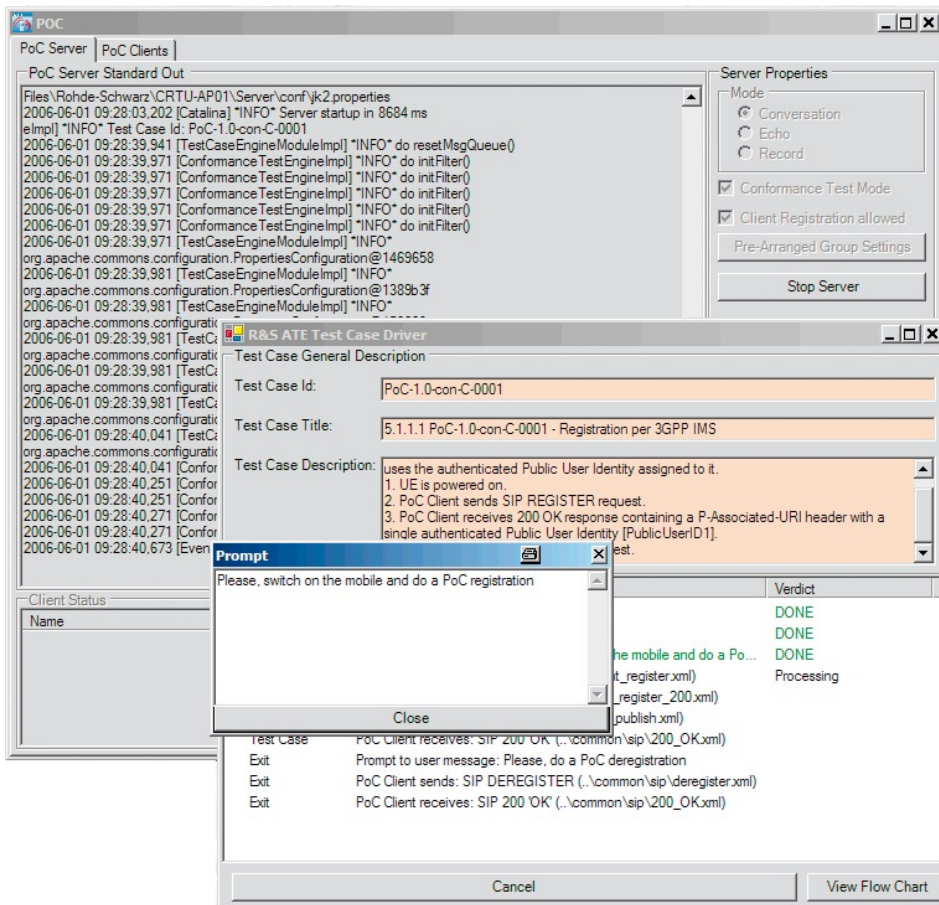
POC

PoC Server | PoC Clients

PoC Server Standard Out

Files\Rohde-Schwarz\CRTU-AP01\Server\conf\jk2.properties
2006-06-01 09:28:03,202 [Catalina] *INFO* Server startup in 8684 ms
eImpl] *INFO* Test Case Id: PoC-1.0-con-C-0001
2006-06-01 09:28:39,941 [TestCaseEngineModuleImpl] *INFO* do resetMsgQueue()
2006-06-01 09:28:39,971 [ConformanceTestEngineImpl] *INFO* do initFilter()
2006-06-01 09:28:39,971 [ConformanceTestEngineImpl] *INFO* do initFilter()
2006-06-01 09:28:39,971 [ConformanceTestEngineImpl] *INFO* do initFilter()
2006-06-01 09:28:39,971 [ConformanceTestEngineImpl] *INFO* do initFilter()
2006-06-01 09:28:39,971 [ConformanceTestEngineImpl] *INFO* do initFilter()
2006-06-01 09:28:39,971 [TestCaseEngineModuleImpl] *INFO*
org.apache.commons.configuration.PropertiesConfiguration@1469658
2006-06-01 09:28:39,981 [TestCaseEngineModuleImpl] *INFO*
org.apache.commons.configuration.PropertiesConfiguration@1389b3f
2006-06-01 09:28:39,981 [TestCaseEngineModuleImpl] *INFO*
org.apache.commons.configuratic
2006-06-01 09:28:39,981 [TestCa
org.apache.commons.configuratic
2006-06-01 09:28:39,981 [TestCa
org.apache.commons.configuratic
2006-06-01 09:28:39,981 [TestCa
org.apache.commons.configuratic
2006-06-01 09:28:40,041 [TestCa
org.apache.commons.configuratic
2006-06-01 09:28:40,041 [Confor
2006-06-01 09:28:40,251 [Confor
2006-06-01 09:28:40,251 [Confor
2006-06-01 09:28:40,271 [Confor
2006-06-01 09:28:40,271 [Confor
2006-06-01 09:28:40,673 [Even

Server Properties
Mode
Conversation
Echo
Record
Conformance Test Mode
Client Registration allowed
Pre-Arranged Group Settings
Stop Server

Client Status
Name

R&S ATE Test Case Driver

Test Case General Description
Test Case Id: PoC-1.0-con-C-0001
Test Case Title: 5.1.1.1 PoC-1.0-con-C-0001 - Registration per 3GPP IMS
Test Case Description: uses the authenticated Public User Identity assigned to it.
1. UE is powered on.
2. PoC Client sends SIP REGISTER request.
3. PoC Client receives 200 OK response containing a P-Associated-URI header with a single authenticated Public User Identity [PublicUserID1].
est.

Prompt
Please, switch on the mobile and do a PoC registration
Close

Verdict
DONE
DONE
he mobile and do a Po... DONE
t_register.xml) Processing
_register_200.xml)
publish.xml)
Test Case PoC Client receives: SIP 200 'OK' (..\common\sip\200_OK.xml)
Exit Prompt to user message: Please, do a PoC deregistration
Exit PoC Client sends: SIP DEREGISTER (..\common\sip\deregister.xml)
Exit PoC Client receives: SIP 200 'OK' (..\common\sip\200_OK.xml)

Cancel
View Flow Chart